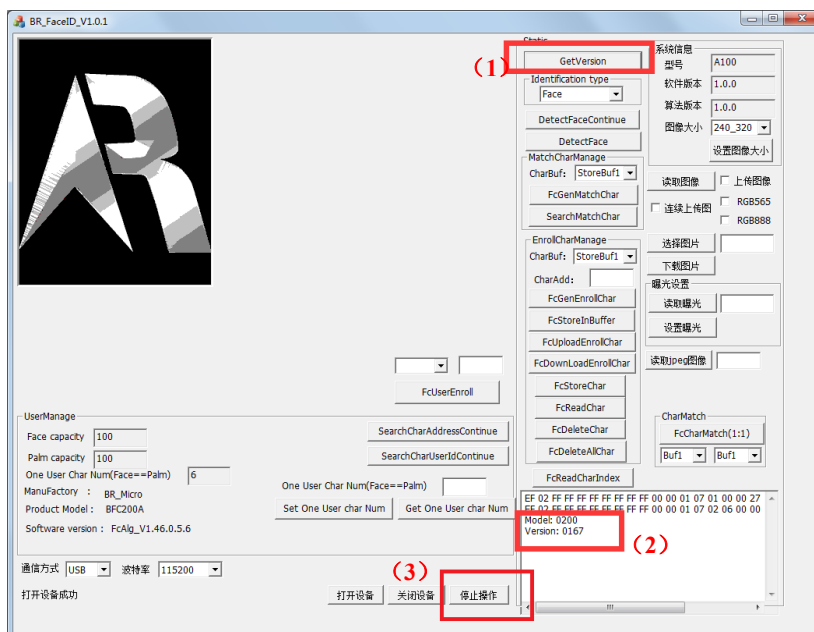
BR_FaceID_V1.0.1

Static

(1)

GetVersion

Identification type

Face

DetectFaceContinue

DetectFace

MatchCharManage

CharBuf: StoreBuf1

FcGenMatchChar

SearchMatchChar

EnrollCharManage

CharBuf: StoreBuf1

CharAdd:

FcGenEnrollChar

FcStoreInBuffer

FcUploadEnrollChar

FcDownLoadEnrollChar

FcStoreChar

FcReadChar

FcDeleteChar

FcDeleteAllChar

FcReadCharIndex

系统信息

型号 A100

软件版本 1.0.0

算法版本 1.0.0

图像大小 240_320

设置图像大小

读取图像

上传图像

连续上传图

RGB565

RGB888

选择图片

下载图片

曝光设置

读取曝光

设置曝光

读取jpeg图像

CharMatch

FcCharMatch(1:1)

Buf1 Buf1

FcUserEnroll

UserManage

Face capacity 100

Palm capacity 100

One User Char Num(Face==Palm) 6

ManuFactory : BR_Micro

Product Model : BFC200A

Software version : FcAlg_V1.46.0.5.6

SearchCharAddressContinue

SearchCharUserIdContinue

One User Char Num(Face==Palm)

Set One User char Num

Get One User char Num

EF 02 FF FF FF FF FF FF 00 00 01 07 01 00 00 27
EF 02 FF FF FF FF FF FF 00 00 01 07 02 06 00 00
Model: 0200
Version: 0167

(2)

通信方式 USB 波特率 115200

(3)

打开设备成功

打开设备

关闭设备

停止操作